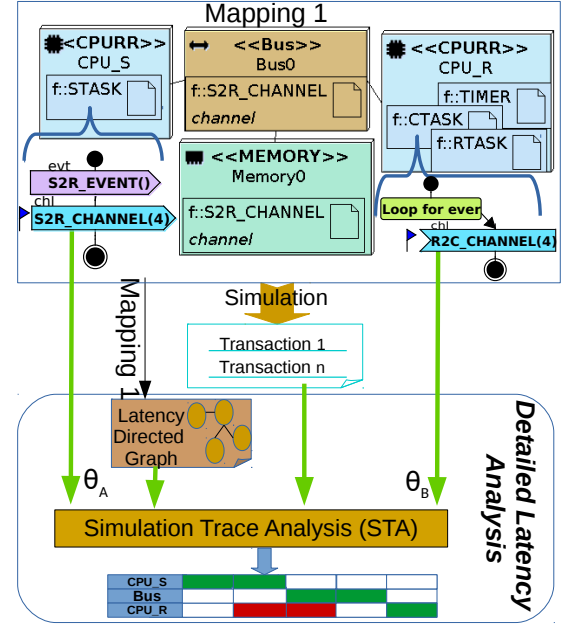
Mapping 1

<<CPURR>>
CPU_S
f::STASK

<<Bus>>
Bus0
f::S2R_CHANNEL
channel

<<CPURR>>
CPU_R
f::TIMER
f::CTASK
f::RTASK

<<MEMORY>>
Memory0
f::S2R_CHANNEL
channel

evt
S2R_EVENT()
chl
S2R_CHANNEL(4)

Loop for ever
chl
R2C_CHANNEL(4)

Mapping 1

Simulation

Transaction 1
Transaction n

Latency Directed Graph

Detailed Latency Analysis

$\theta_A$

$\theta_B$

Simulation Trace Analysis (STA)

| CPU_S | | | | | |
|---|---|---|---|---|---|
| Bus | | | | | |
| CPU_R | | | | | |